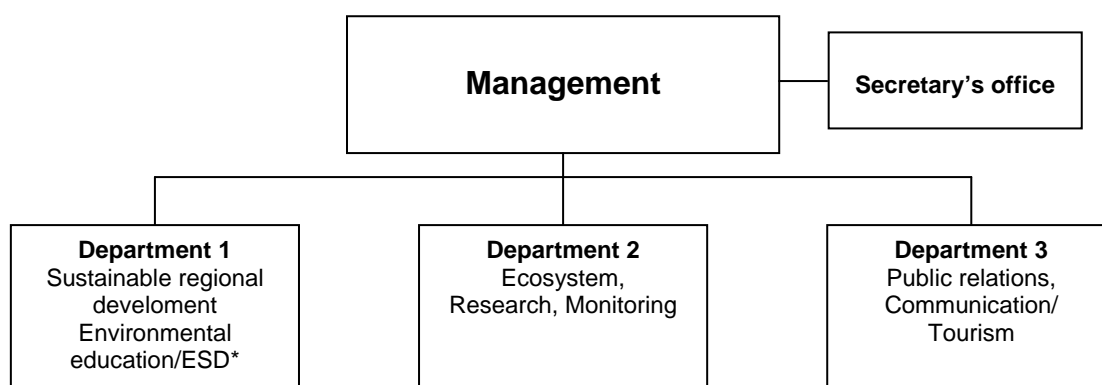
Management

Secretary’s office

Department 1
Sustainable regional develoment
Environmental education/ESD*

Department 2
Ecosystem, Research, Monitoring

Department 3
Public relations, Communication/ Tourism